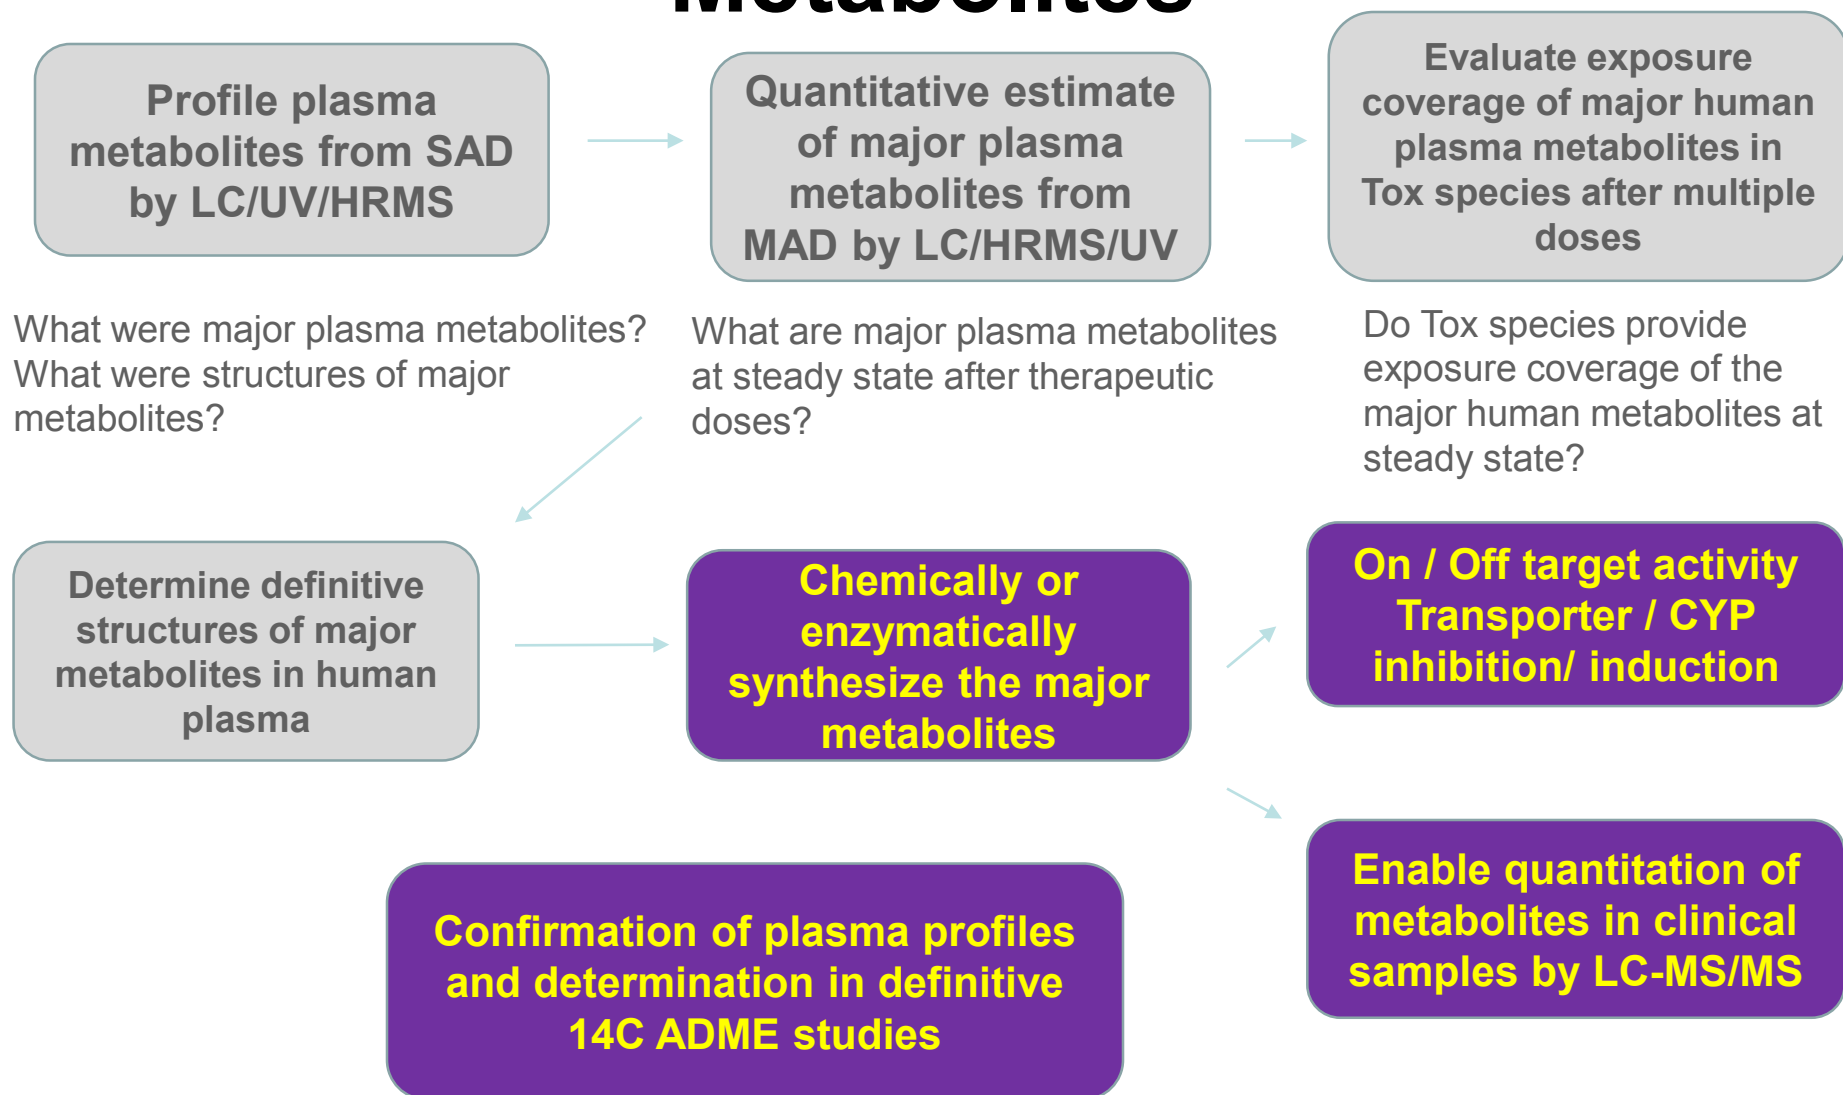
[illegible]

Profile plasma metabolites from SAD by LC/UV/HRMS

Quantitative estimate of major plasma metabolites from MAD by LC/HRMS/UV

Evaluate exposure coverage of major human plasma metabolites in Tox species after multiple doses

What were major plasma metabolites? What were structures of major metabolites?

What are major plasma metabolites at steady state after therapeutic doses?

Do Tox species provide exposure coverage of the major human metabolites at steady state?

Determine definitive structures of major metabolites in human plasma

Chemically or enzymatically synthesize the major metabolites

On / Off target activity Transporter / CYP inhibition/ induction

Enable quantitation of metabolites in clinical samples by LC-MS/MS

Confirmation of plasma profiles and determination in definitive 14C ADME studies